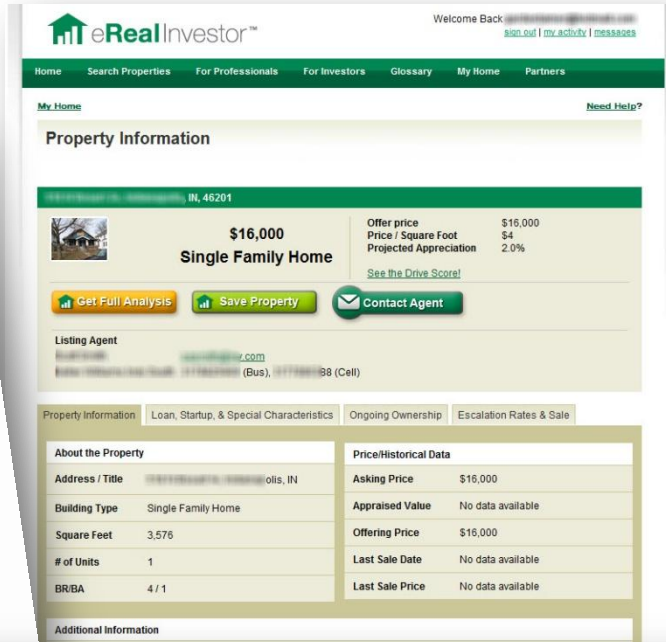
eReal Investor™

Welcome Back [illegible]
sign out | my activity | messages

Home | Search Properties | For Professionals | For Investors | Glossary | My Home | Partners

My Home

Need Help?

Property Information

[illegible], IN, 46201

$16,000
Single Family Home

| | |
|---|---|
| Offer price | $16,000 |
| Price / Square Foot | $4 |
| Projected Appreciation | 2.0% |

See the Drive Score!

Get Full Analysis
Save Property
Contact Agent

Listing Agent
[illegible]
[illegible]@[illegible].com
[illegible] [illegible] (Bus), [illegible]88 (Cell)

Property Information | Loan, Startup, & Special Characteristics | Ongoing Ownership | Escalation Rates & Sale

| About the Property | |
|---|---|
| Address / Title | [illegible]olis, IN |
| Building Type | Single Family Home |
| Square Feet | 3,576 |
| # of Units | 1 |
| BR/BA | 4 / 1 |

| Price/Historical Data | |
|---|---|
| Asking Price | $16,000 |
| Appraised Value | No data available |
| Offering Price | $16,000 |
| Last Sale Date | No data available |
| Last Sale Price | No data available |

Additional Information